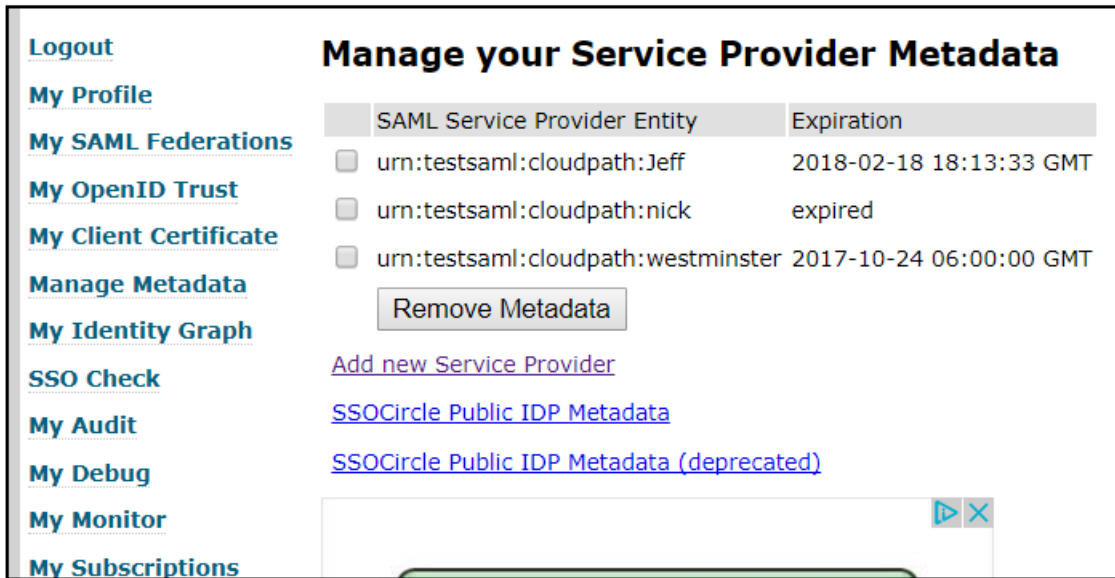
Logout
My Profile
My SAML Federations
My OpenID Trust
My Client Certificate
Manage Metadata
My Identity Graph
SSO Check
My Audit
My Debug
My Monitor
My Subscriptions

Manage your Service Provider Metadata

| | SAML Service Provider Entity | Expiration |
|---|---|---|
| ☐ | urn:testsaml:cloudpath:Jeff | 2018-02-18 18:13:33 GMT |
| ☐ | urn:testsaml:cloudpath:nick | expired |
| ☐ | urn:testsaml:cloudpath:westminster | 2017-10-24 06:00:00 GMT |

Remove Metadata

Add new Service Provider

SSOCircle Public IDP Metadata

SSOCircle Public IDP Metadata (deprecated)